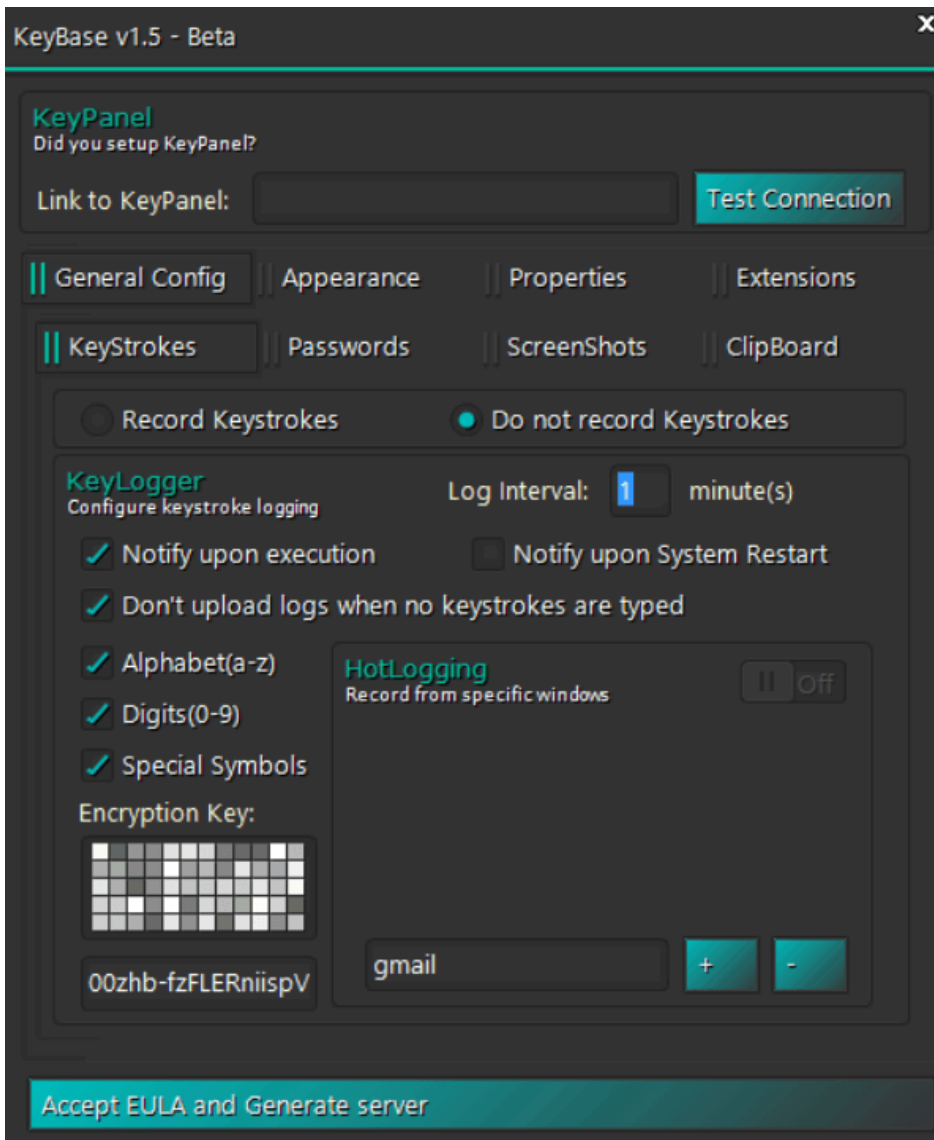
KeyBase v1.5 - Beta

x

KeyPanel
Did you setup KeyPanel?

Link to KeyPanel:

Test Connection

General Config
Appearance
Properties
Extensions

KeyStrokes
Passwords
ScreenShots
ClipBoard

Record Keystrokes
Do not record Keystrokes

KeyLogger
Configure keystroke logging

Log Interval: 1 minute(s)

Notify upon execution
Notify upon System Restart

Don't upload logs when no keystrokes are typed

Alphabet(a-z)
Digits(0-9)
Special Symbols

Encryption Key:

00zhb-fzFLERniispV

HotLogging
Record from specific windows

Off

gmail

+
-

Accept EULA and Generate server